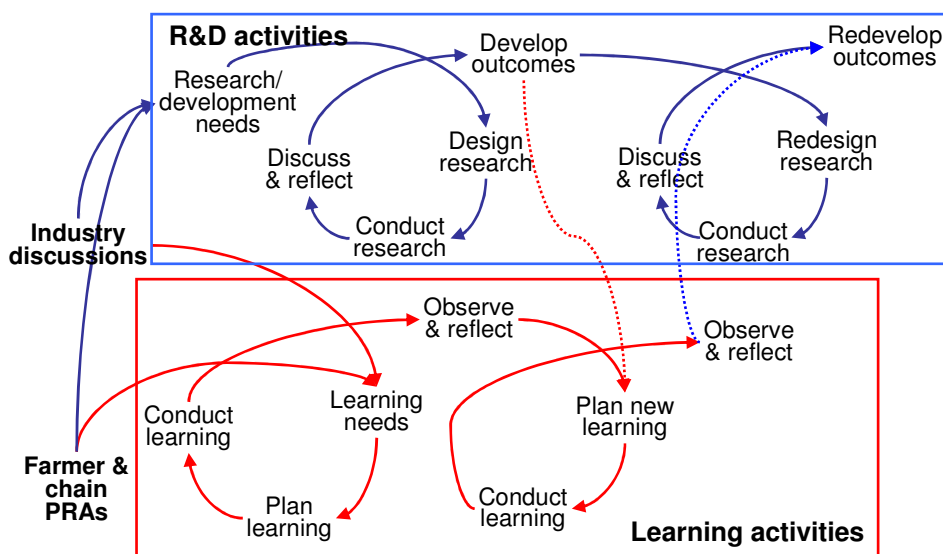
R&D activities

Research/ development needs

Develop outcomes

Design research

Discuss & reflect

Conduct research

Redevelop outcomes

Redesign research

Discuss & reflect

Conduct research

Industry discussions

Farmer & chain PRAs

Observe & reflect

Conduct learning

Learning needs

Plan learning

Observe & reflect

Plan new learning

Conduct learning

Learning activities